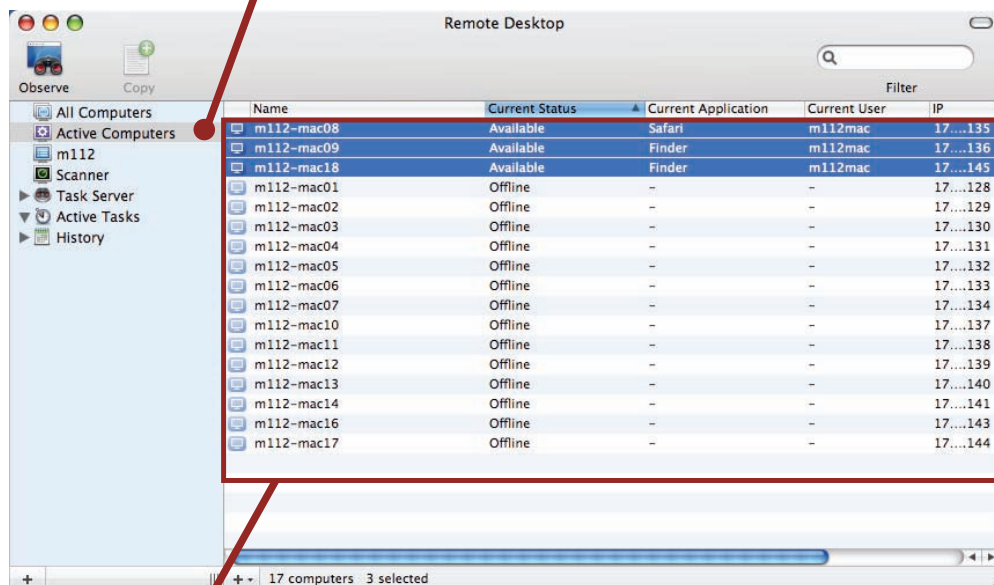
Remote Desktop

Observe Copy

Filter

All Computers
Active Computers
m112
Scanner
Task Server
Active Tasks
History

| Name | Current Status | Current Application | Current User | IP |
|---|---|---|---|---|
| m112-mac08 | Available | Safari | m112mac | 17....135 |
| m112-mac09 | Available | Finder | m112mac | 17....136 |
| m112-mac18 | Available | Finder | m112mac | 17....145 |
| m112-mac01 | Offline | – | – | 17....128 |
| m112-mac02 | Offline | – | – | 17....129 |
| m112-mac03 | Offline | – | – | 17....130 |
| m112-mac04 | Offline | – | – | 17....131 |
| m112-mac05 | Offline | – | – | 17....132 |
| m112-mac06 | Offline | – | – | 17....133 |
| m112-mac07 | Offline | – | – | 17....134 |
| m112-mac10 | Offline | – | – | 17....137 |
| m112-mac11 | Offline | – | – | 17....138 |
| m112-mac12 | Offline | – | – | 17....139 |
| m112-mac13 | Offline | – | – | 17....140 |
| m112-mac14 | Offline | – | – | 17....141 |
| m112-mac16 | Offline | – | – | 17....143 |
| m112-mac17 | Offline | – | – | 17....144 |

+ 17 computers 3 selected